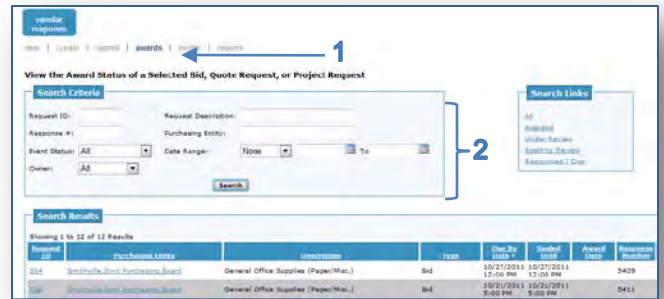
vendor responses

view | create | submit | awards | invite | reports

1

View the Award Status of a Selected Bid, Quote Request, or Project Request

Search Criteria

Request ID:
Request Description:
Response #:
Purchasing Entity:
Event Status: All
Date Range: None
To
Owner: All

Search

2

Search Links

All
Awarded
Under Review
Awaiting Review
Responses I Own

Search Results

Showing 1 to 12 of 12 Results

| Request ID | Purchasing Entity | Description | Type | Due By Date | Sealed Until | Award Date | Response Number |
|---|---|---|---|---|---|---|---|
| 354 | Smithville Joint Purchasing Board | General Office Supplies (Paper/Misc.) | Bid | 10/27/2011 12:00 PM | 10/27/2011 12:00 PM | | 5409 |
| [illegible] | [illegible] | General Office Supplies (Paper/Misc.) | Bid | 10/21/2011 5:00 PM | 10/21/2011 5:00 PM | | 5411 |